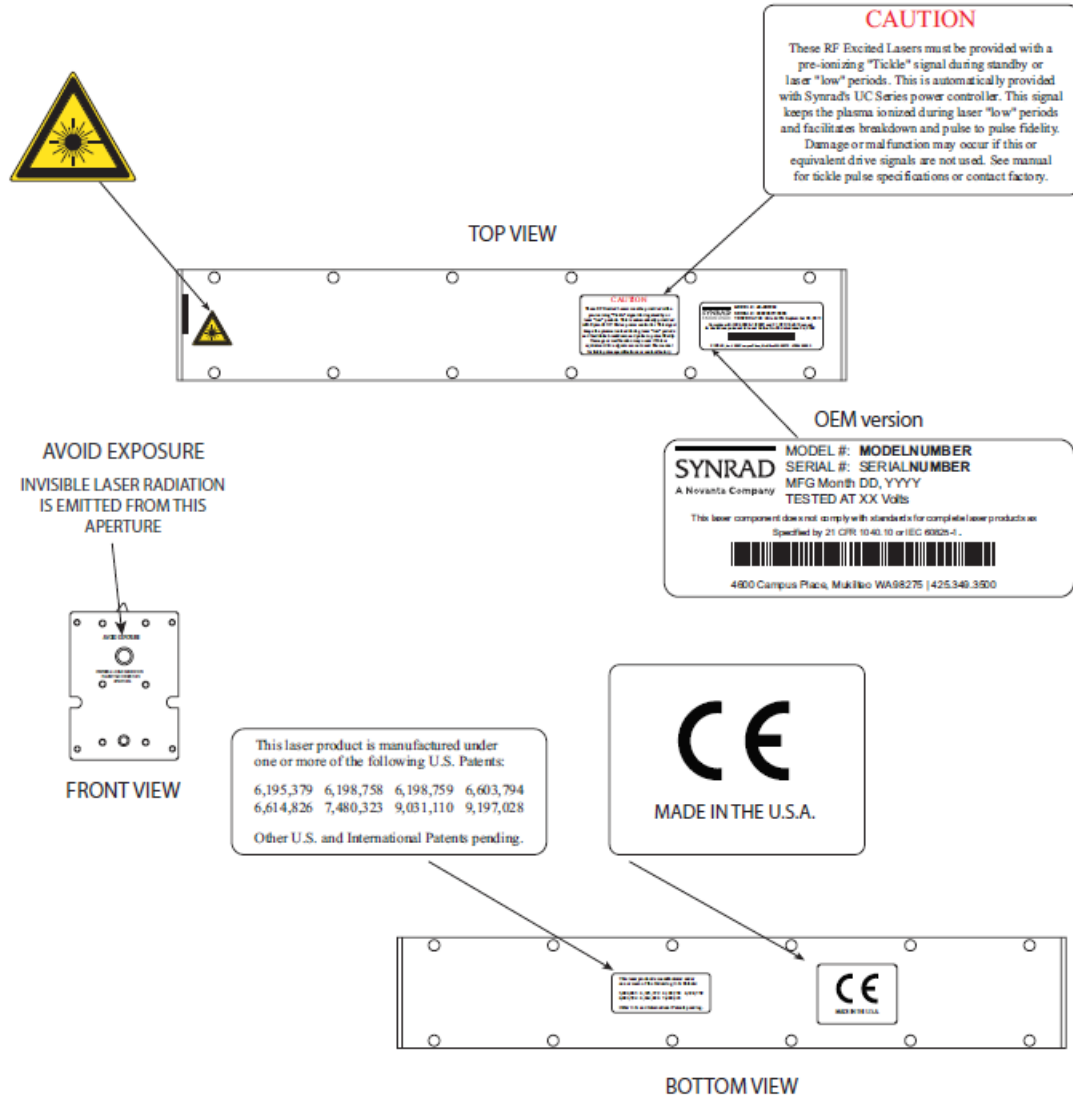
CAUTION

These RF Excited Lasers must be provided with a pre-ionizing "Tickle" signal during standby or laser "low" periods. This is automatically provided with Synrad's UC Series power controller. This signal keeps the plasma ionized during laser "low" periods and facilitates breakdown and pulse to pulse fidelity. Damage or malfunction may occur if this or equivalent drive signals are not used. See manual for tickle pulse specifications or contact factory.

TOP VIEW

CAUTION

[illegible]

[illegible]

OEM version

SYNRAD
A Novanta Company

MODEL #: MODELNUMBER
SERIAL #: SERIALNUMBER
MFG Month DD, YYYY
TESTED AT XX Volts

This laser component does not comply with standards for complete laser products as Specified by 21 CFR 1040.10 or IEC 60825-1.

4600 Campus Place, Mukilteo WA98275 | 425.349.3500

AVOID EXPOSURE
INVISIBLE LASER RADIATION IS EMITTED FROM THIS APERTURE

AVOID EXPOSURE

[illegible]

FRONT VIEW

This laser product is manufactured under one or more of the following U.S. Patents:

| 6,195,379 | 6,198,758 | 6,198,759 | 6,603,794 |
|---|---|---|---|
| 6,614,826 | 7,480,323 | 9,031,110 | 9,197,028 |

Other U.S. and International Patents pending.

CE

MADE IN THE U.S.A.

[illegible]

CE
MADE IN THE U.S.A.

BOTTOM VIEW